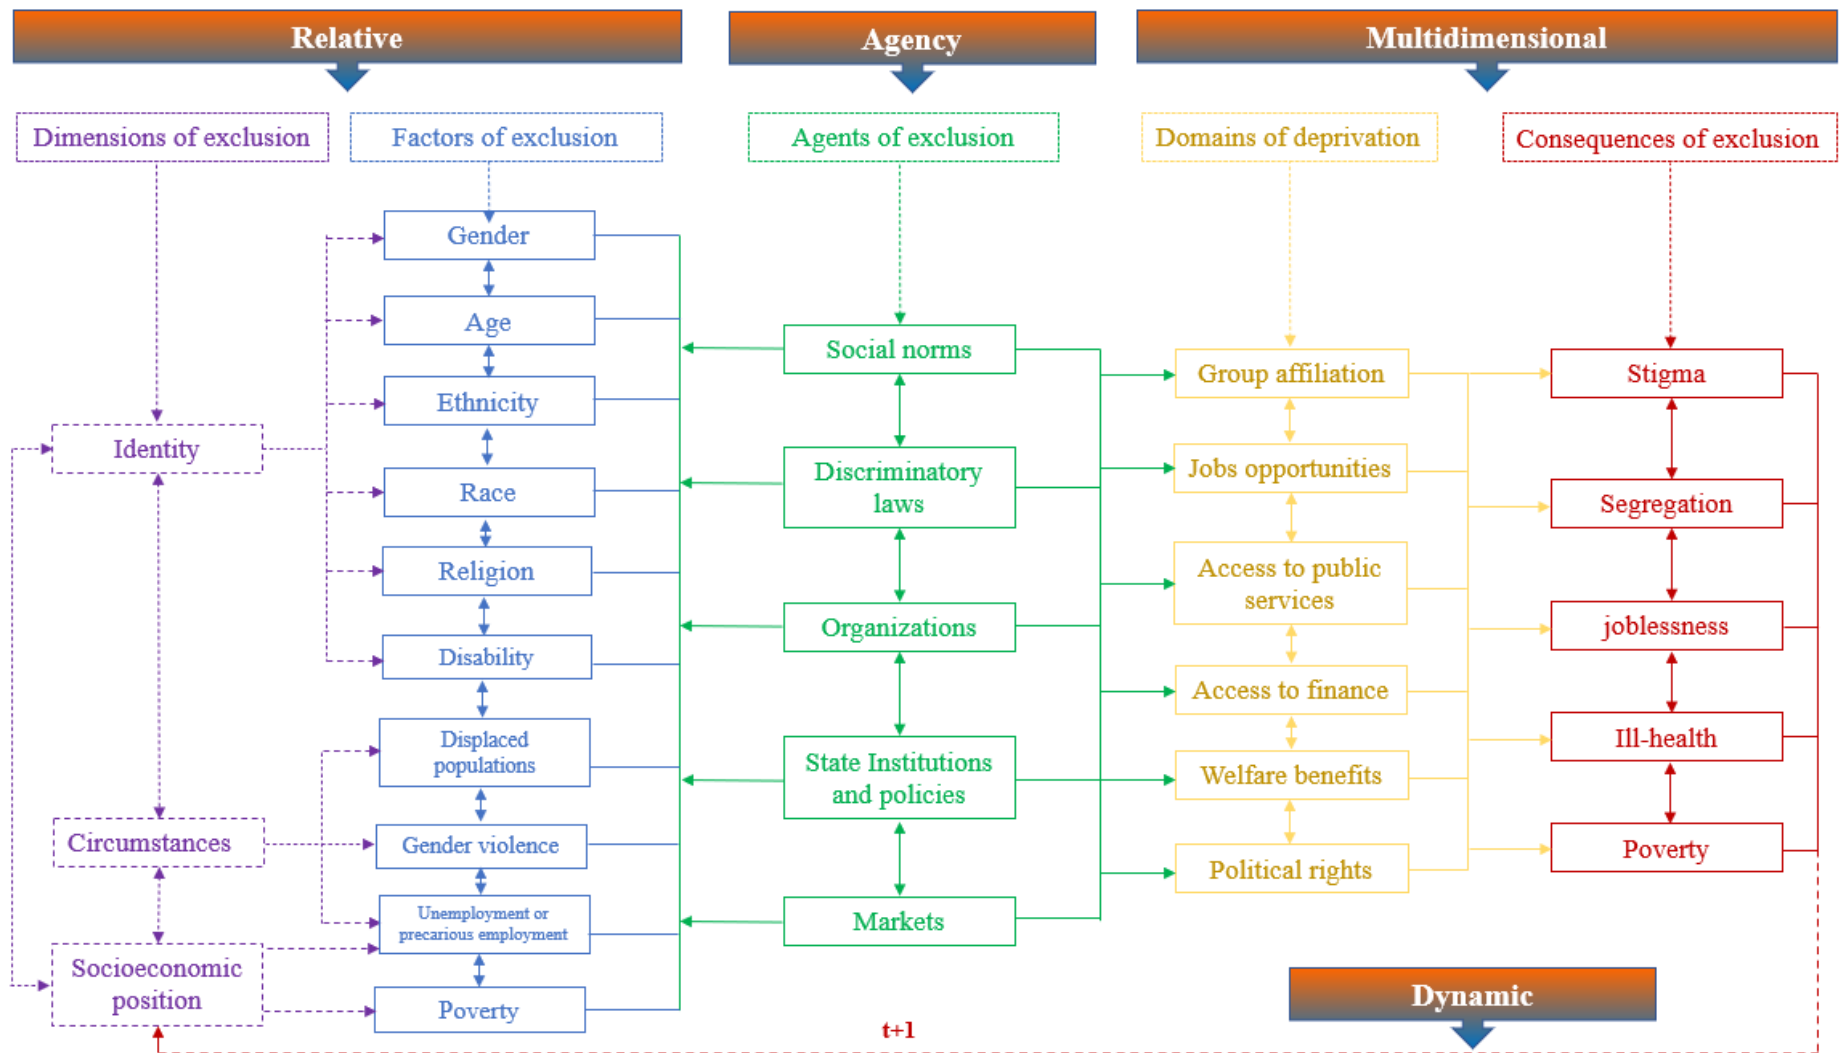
Relative

Agency

Multidimensional

Dimensions of exclusion

Factors of exclusion

Agents of exclusion

Domains of deprivation

Consequences of exclusion

Gender

Age

Ethnicity

Race

Religion

Disability

Displaced populations

Gender violence

Unemployment or precarious employment

Poverty

Identity

Circumstances

Socioeconomic position

Social norms

Discriminatory laws

Organizations

State Institutions and policies

Markets

Group affiliation

Jobs opportunities

Access to public services

Access to finance

Welfare benefits

Political rights

Stigma

Segregation

joblessness

Ill-health

Poverty

Dynamic

t+1